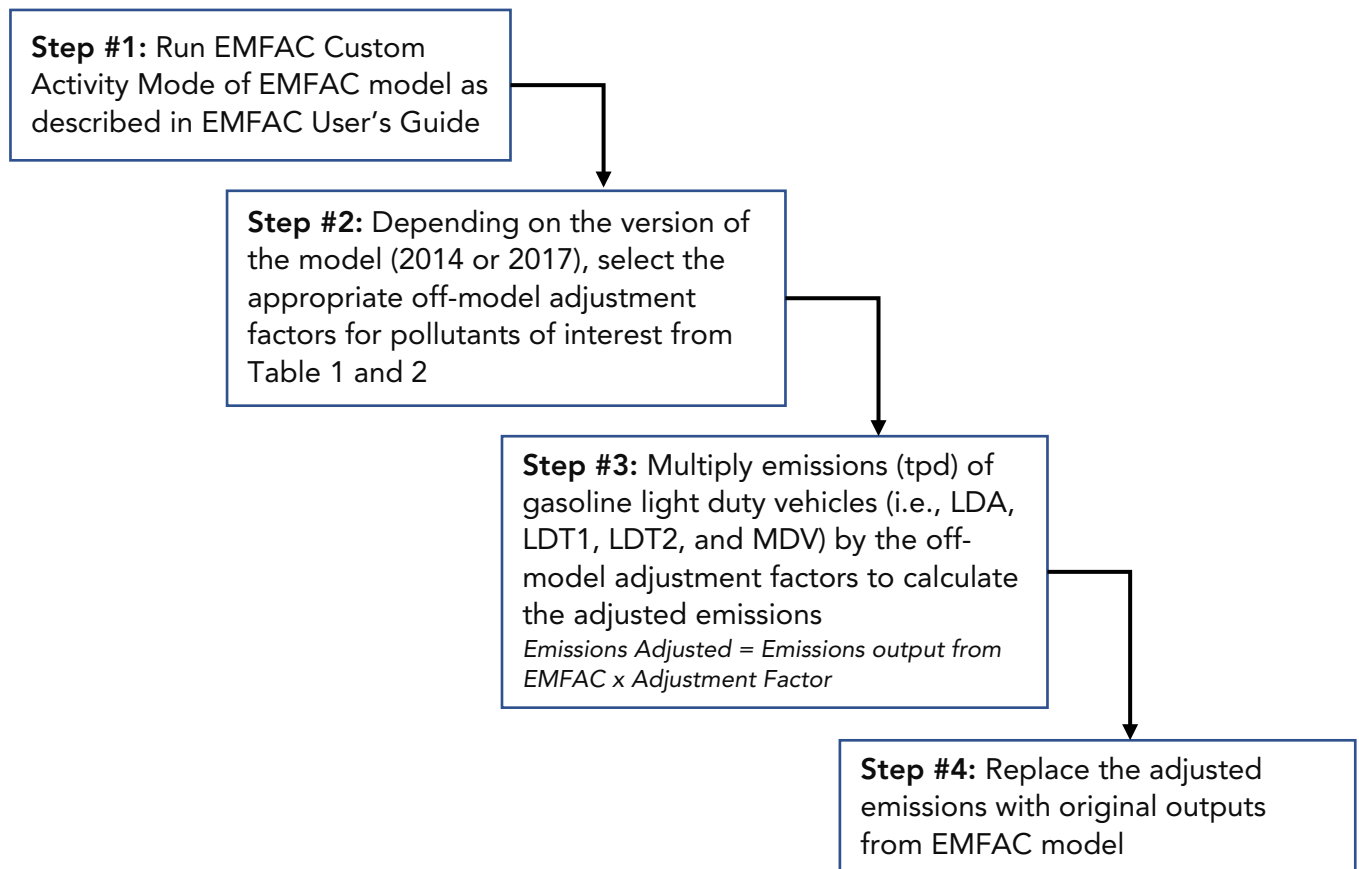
**Step #1:** Run EMFAC Custom Activity Mode of EMFAC model as described in EMFAC User's Guide

**Step #2:** Depending on the version of the model (2014 or 2017), select the appropriate off-model adjustment factors for pollutants of interest from Table 1 and 2

**Step #3:** Multiply emissions (tpd) of gasoline light duty vehicles (i.e., LDA, LDT1, LDT2, and MDV) by the off-model adjustment factors to calculate the adjusted emissions
*Emissions Adjusted = Emissions output from EMFAC x Adjustment Factor*

**Step #4:** Replace the adjusted emissions with original outputs from EMFAC model